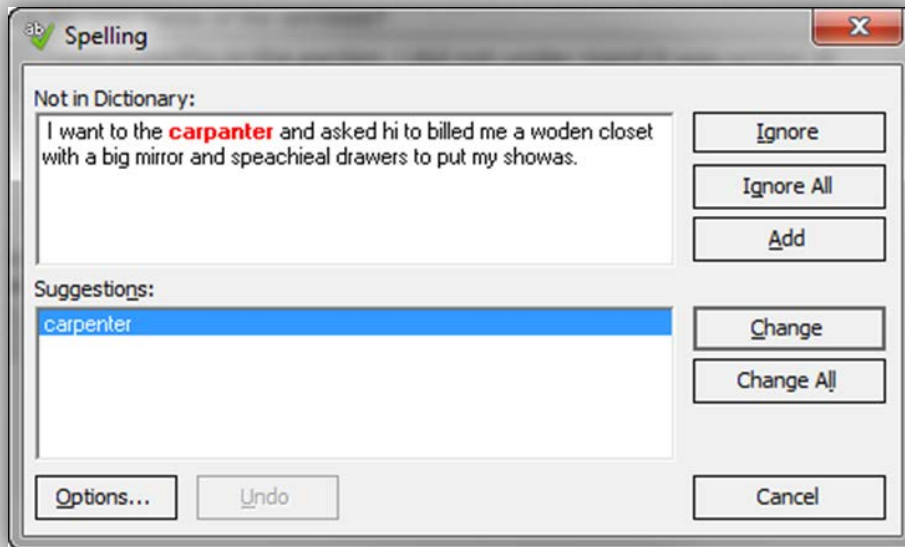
Spelling

Not in Dictionary:

I want to the carpanter and asked hi to billed me a woden closet with a big mirror and speachieal drawers to put my showas.

Ignore

Ignore All

Add

Suggestions:

carpenter

Change

Change All

Options...

Undo

Cancel